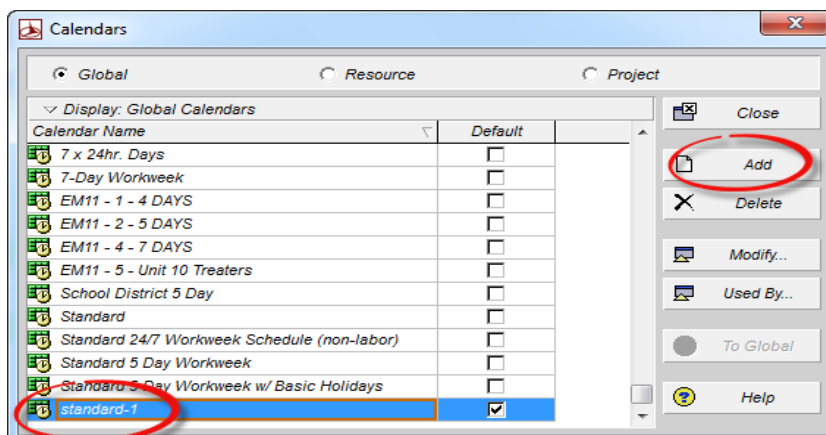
Calendars

Global Resource Project

Display: Global Calendars

| Calendar Name | Default |
|---|---|
| 7 x 24hr. Days | |
| 7-Day Workweek | |
| EM11 - 1 - 4 DAYS | |
| EM11 - 2 - 5 DAYS | |
| EM11 - 4 - 7 DAYS | |
| EM11 - 5 - Unit 10 Treaters | |
| School District 5 Day | |
| Standard | |
| Standard 24/7 Workweek Schedule (non-labor) | |
| Standard 5 Day Workweek | |
| Standard 5 Day Workweek w/ Basic Holidays | |
| standard-1 | ✓ |

Close
Add
Delete
Modify...
Used By...
To Global
Help